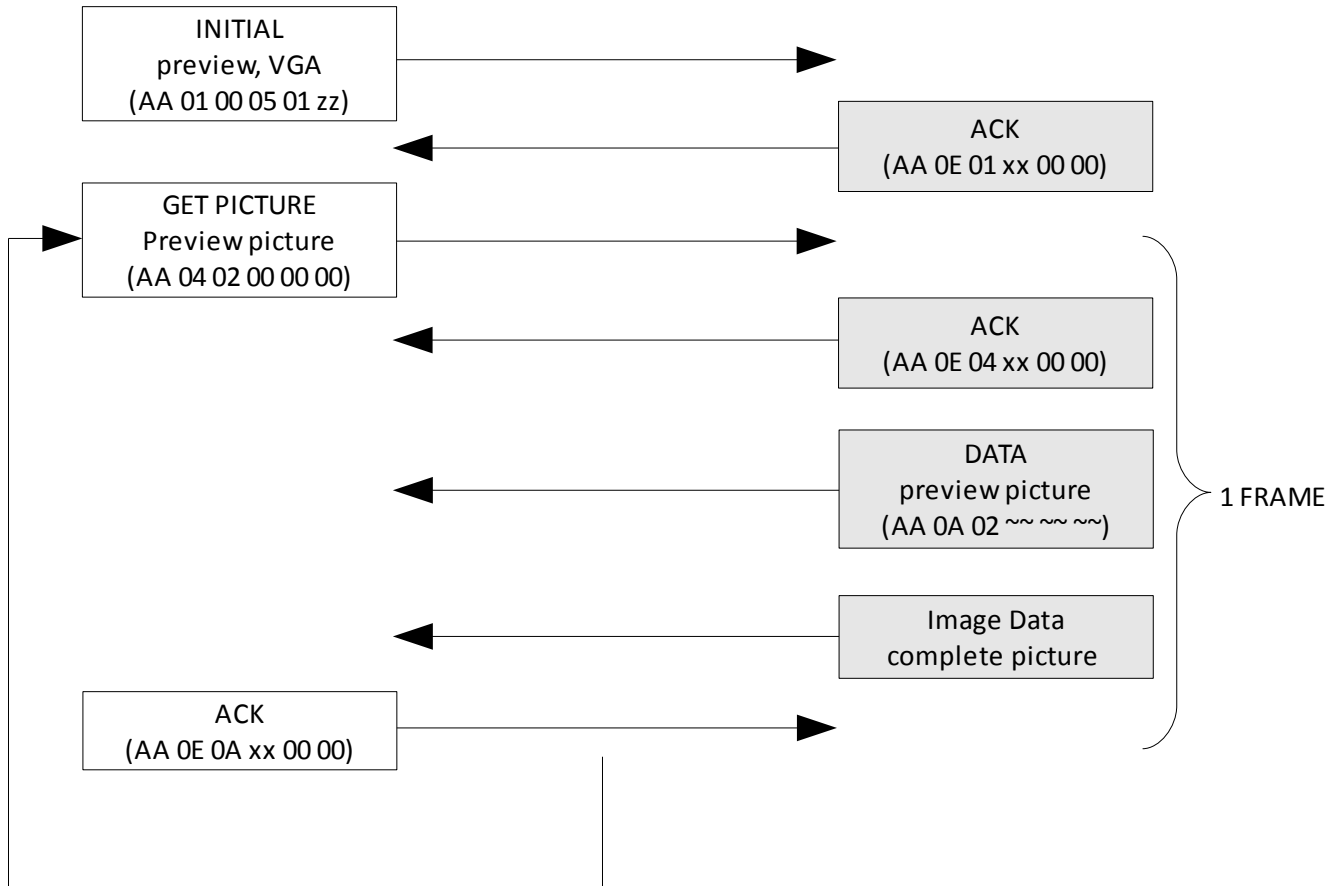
INITIAL
preview, VGA
(AA 01 00 05 01 zz)

ACK
(AA 0E 01 xx 00 00)

GET PICTURE
Preview picture
(AA 04 02 00 00 00)

ACK
(AA 0E 04 xx 00 00)

DATA
preview picture
(AA 0A 02 ~~ ~~ ~~)

1 FRAME

Image Data
complete picture

ACK
(AA 0E 0A xx 00 00)